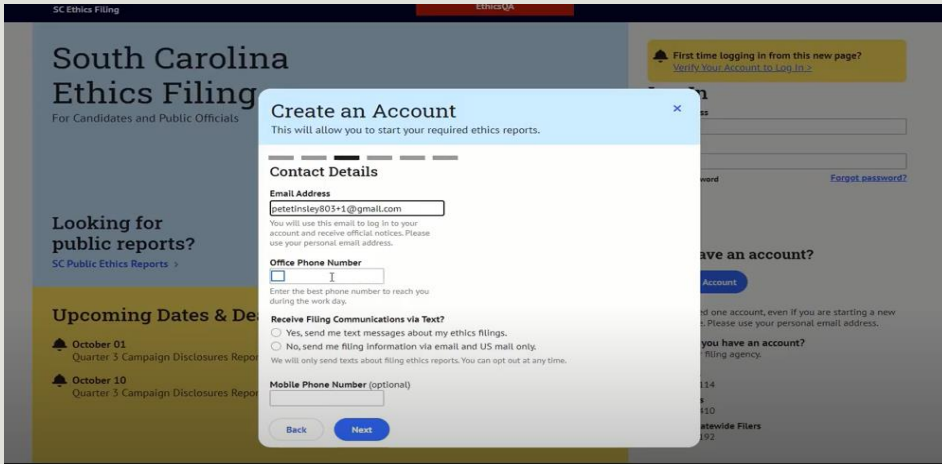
SC Ethics Filing

EthicsQA

South Carolina Ethics Filing

For Candidates and Public Officials

Looking for public reports?

SC Public Ethics Reports >

Upcoming Dates & De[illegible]

October 01
Quarter 3 Campaign Disclosures Repor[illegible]

October 10
Quarter 3 Campaign Disclosures Repor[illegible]

First time logging in from this new page?
Verify Your Account to Log In >

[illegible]ss

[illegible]word

Forgot password?

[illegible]ave an account?

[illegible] Account

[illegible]d one account, even if you are starting a new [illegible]. Please use your personal email address.

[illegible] you have an account?
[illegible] filing agency.

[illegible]114
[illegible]s
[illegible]410
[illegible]atewide Filers
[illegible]192

Create an Account
This will allow you to start your required ethics reports.

×

Contact Details

Email Address
petetinsley803+1@gmail.com
You will use this email to log in to your account and receive official notices. Please use your personal email address.

Office Phone Number
Enter the best phone number to reach you during the work day.

Receive Filing Communications via Text?
Yes, send me text messages about my ethics filings.
No, send me filing information via email and US mail only.
We will only send texts about filing ethics reports. You can opt out at any time.

Mobile Phone Number (optional)

Back

Next